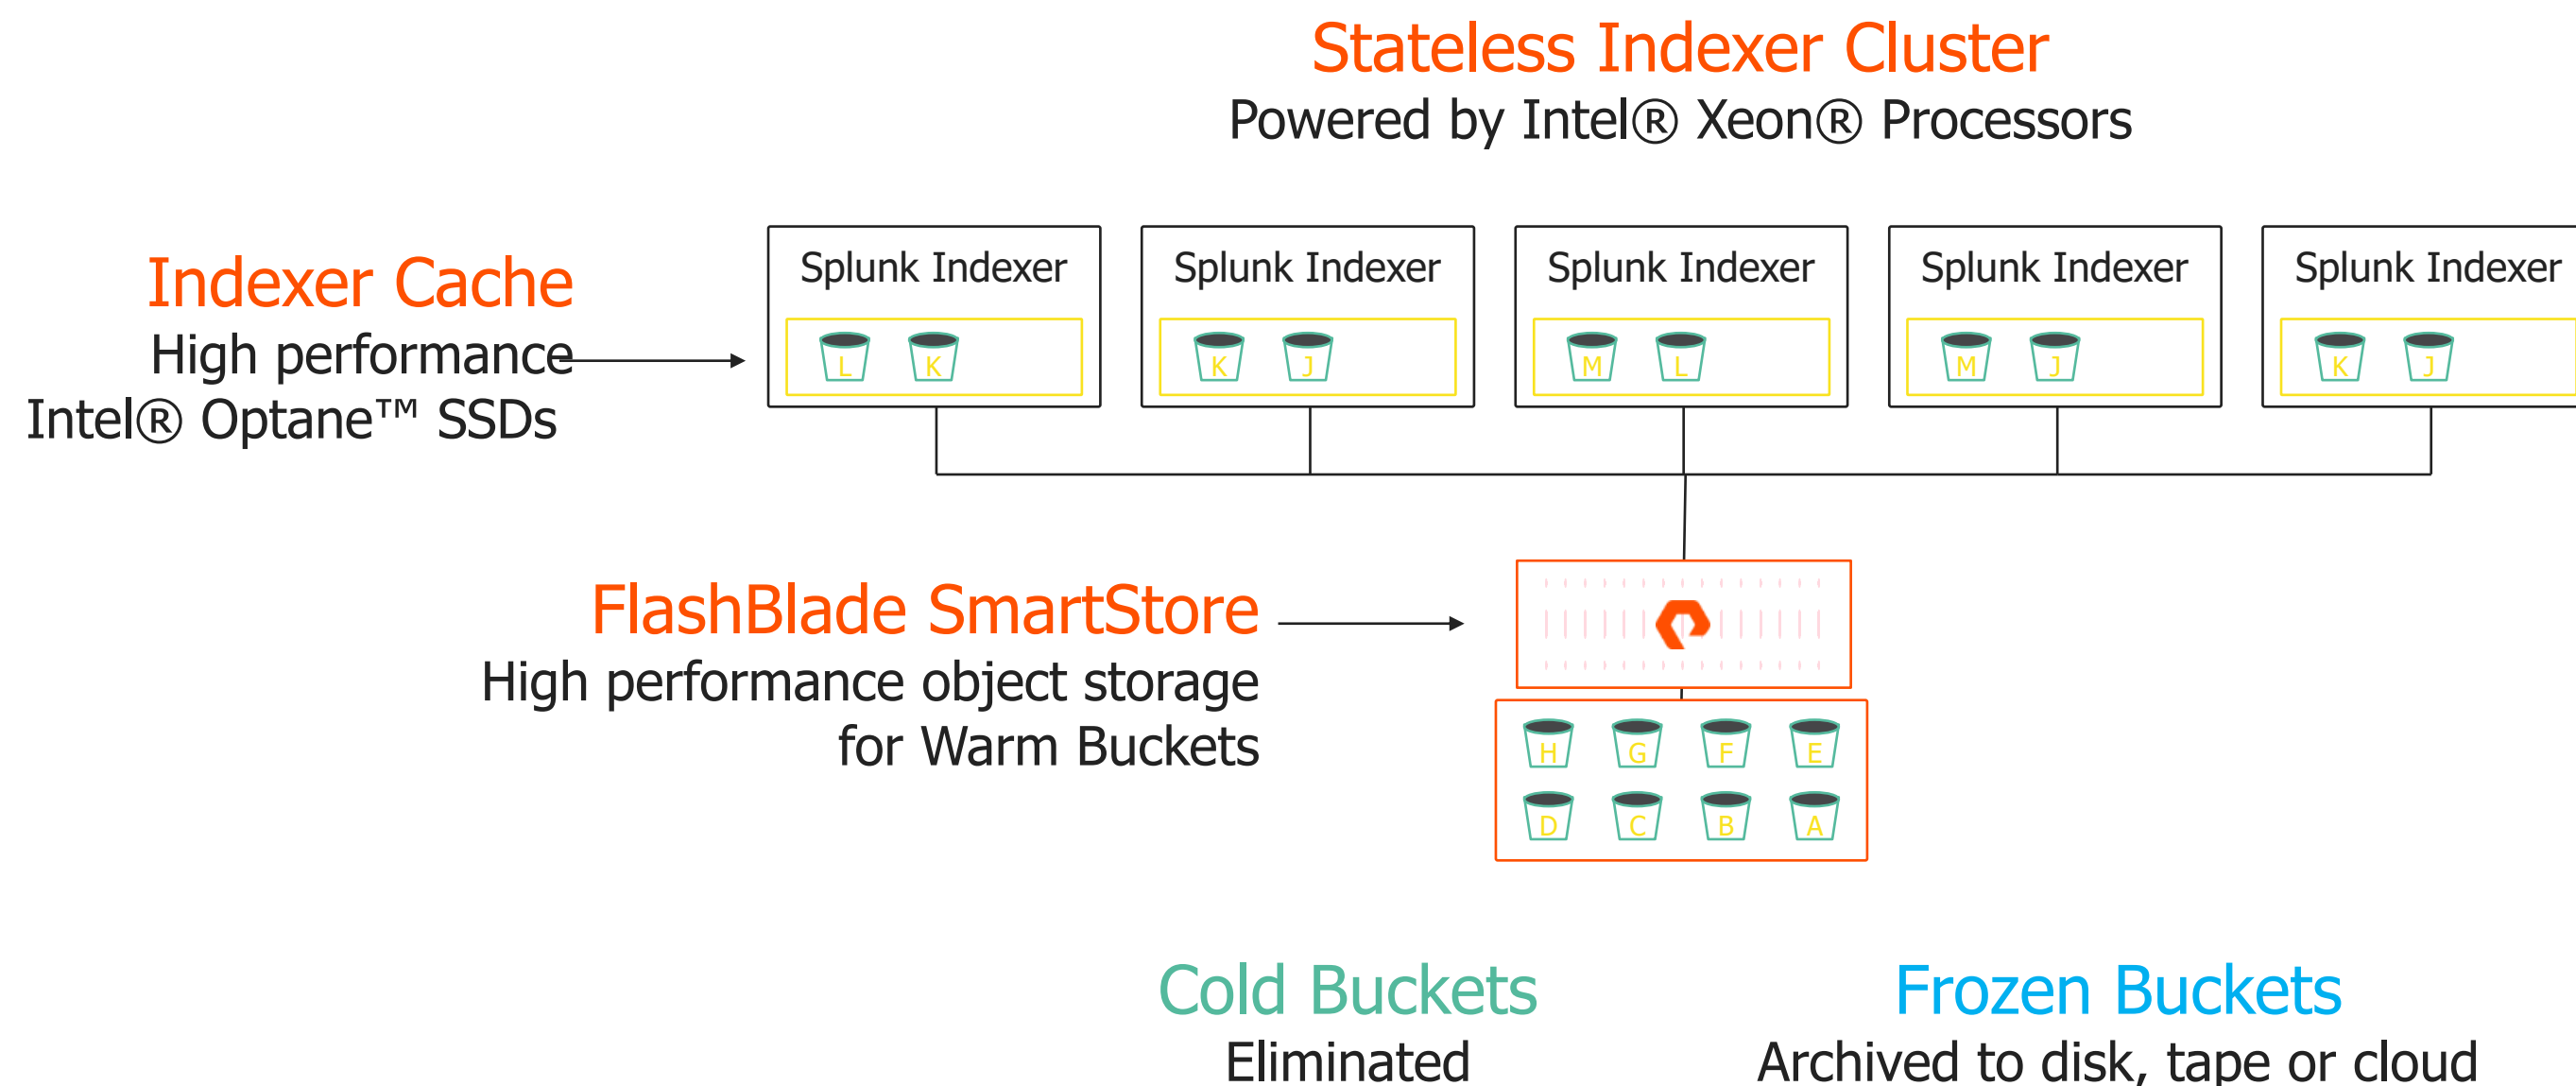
Stateless Indexer Cluster
Powered by Intel® Xeon® Processors

Indexer Cache
High performance
Intel® Optane™ SSDs

Splunk Indexer
L K

Splunk Indexer
K J

Splunk Indexer
M L

Splunk Indexer
M J

Splunk Indexer
K J

FlashBlade SmartStore
High performance object storage for Warm Buckets

H G F E
D C B A

Cold Buckets
Eliminated

Frozen Buckets
Archived to disk, tape or cloud